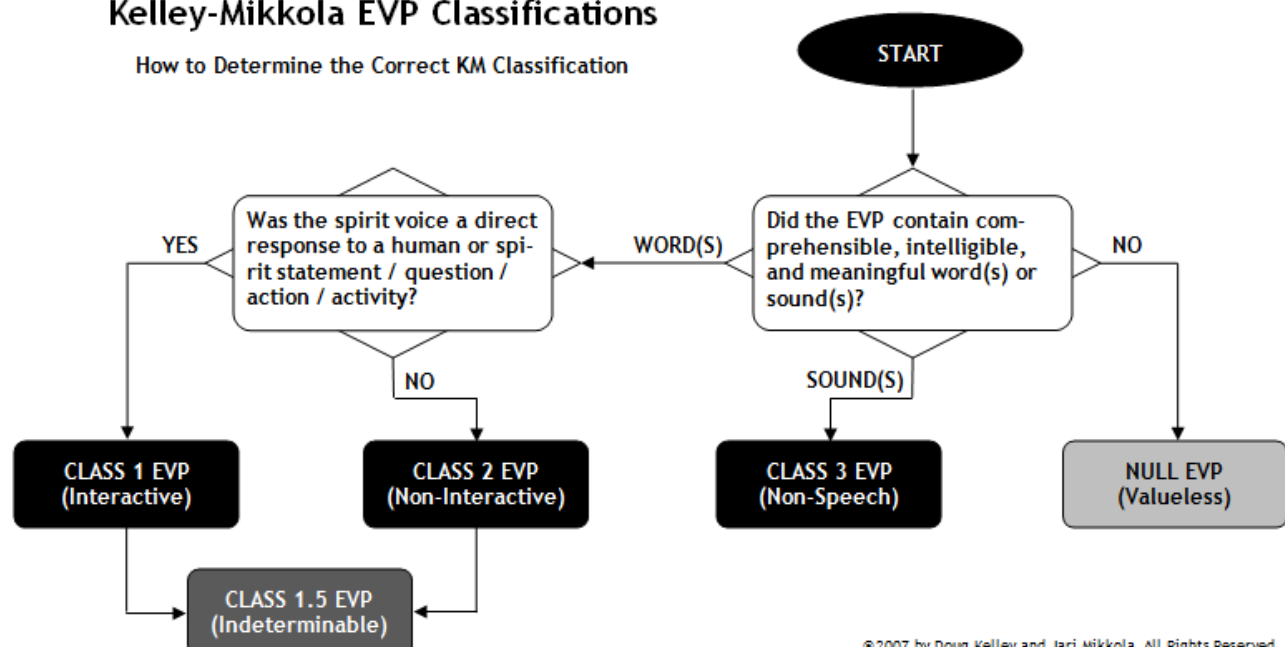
Kelley-Mikkola EVP Classifications

How to Determine the Correct KM Classification

START

Did the EVP contain comprehensible, intelligible, and meaningful word(s) or sound(s)?

NO

WORD(S)

Was the spirit voice a direct response to a human or spirit statement / question / action / activity?

YES

NO

SOUND(S)

CLASS 1 EVP (Interactive)

CLASS 2 EVP (Non-Interactive)

CLASS 3 EVP (Non-Speech)

NULL EVP (Valueless)

CLASS 1.5 EVP (Indeterminable)

©2007 by Doug Kelley and Jari Mikkola. All Rights Reserved